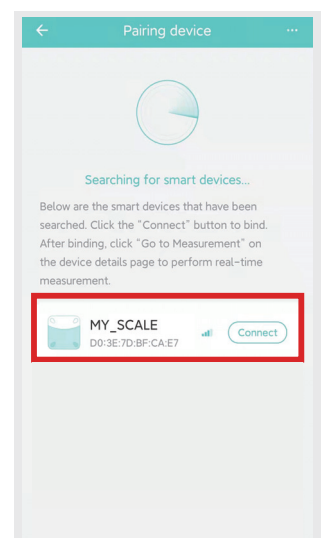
Pairing device

Searching for smart devices...

Below are the smart devices that have been searched. Click the "Connect" button to bind. After binding, click "Go to Measurement" on the device details page to perform real-time measurement.

MY_SCALE
D0:3E:7D:BF:CA:E7

Connect